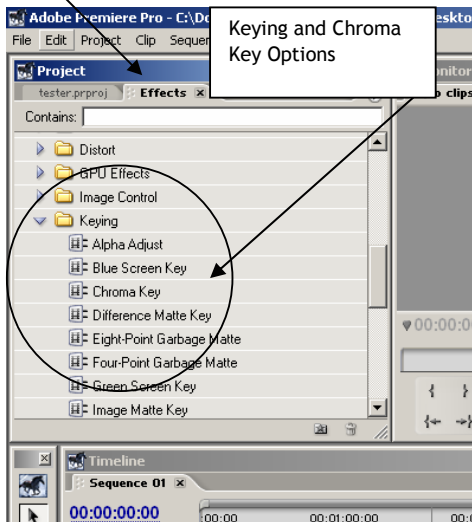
Adobe Premiere Pro - C:\Do

esktop

Keying and Chroma Key Options

File Edit Project Clip Sequen

Project

tester.prproj Effects ×

onitor

o clips

Contains:

Distort

GPU Effects

Image Control

Keying

Alpha Adjust

Blue Screen Key

Chroma Key

Difference Matte Key

Eight-Point Garbage Matte

Four-Point Garbage Matte

Green Screen Key

Image Matte Key

00:00:0

Timeline

Sequence 01 ×

00:00:00:00

00:00

00:01:00:00